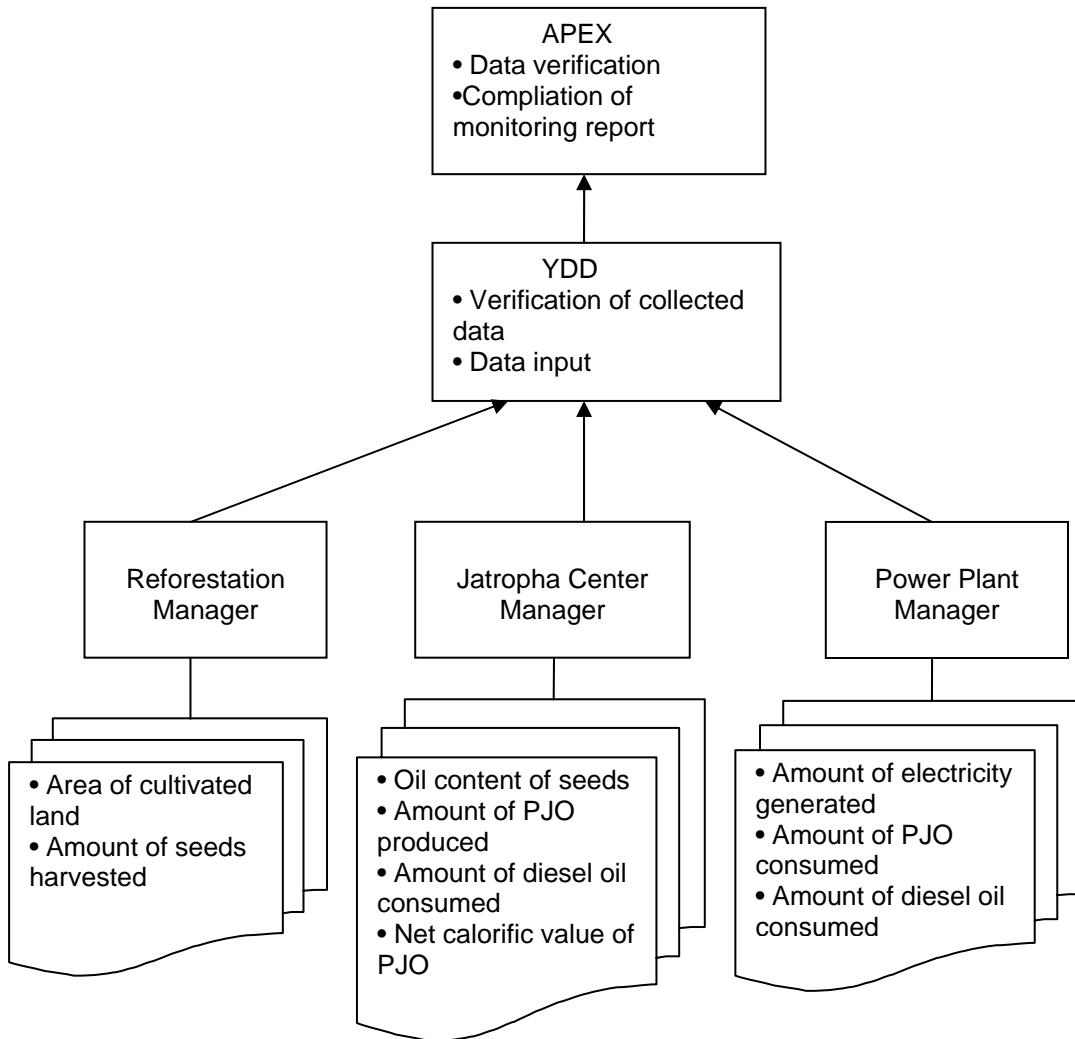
APEX
• Data verification
•Compliation of monitoring report

YDD
• Verification of collected data
• Data input

Reforestation Manager

Jatropha Center Manager

Power Plant Manager

• Area of cultivated land
• Amount of seeds harvested

• Oil content of seeds
• Amount of PJO produced
• Amount of diesel oil consumed
• Net calorific value of PJO

• Amount of electricity generated
• Amount of PJO consumed
• Amount of diesel oil consumed